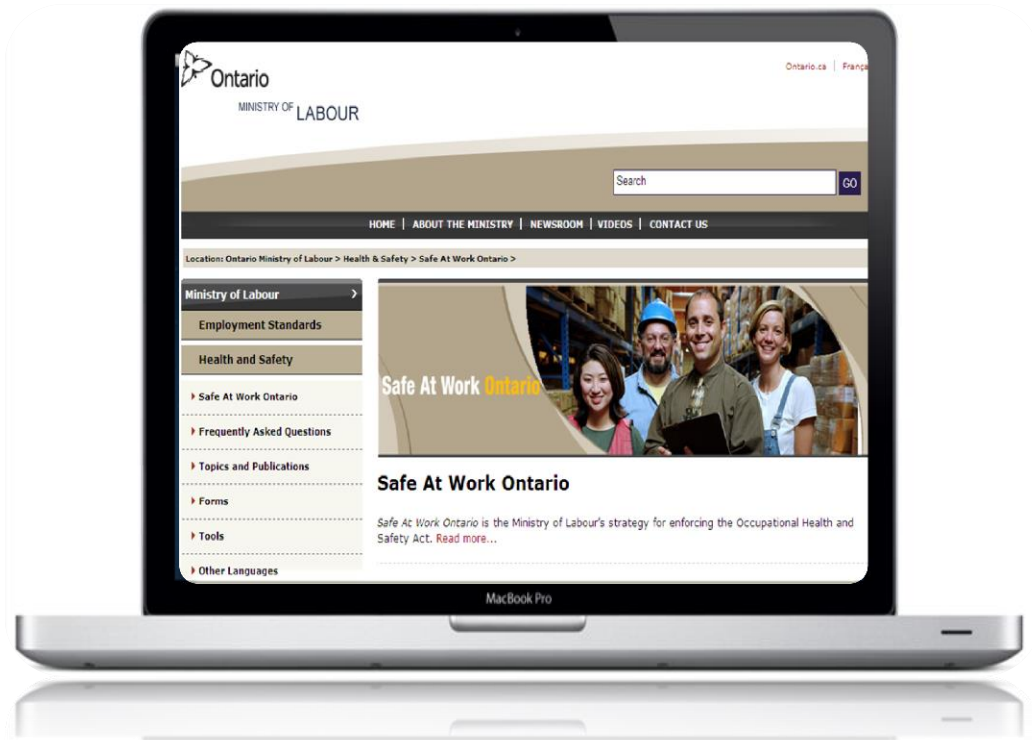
Ontario
MINISTRY OF LABOUR

Ontario.ca | Françа

Search GO

HOME | ABOUT THE MINISTRY | NEWSROOM | VIDEOS | CONTACT US

Location: Ontario Ministry of Labour > Health & Safety > Safe At Work Ontario >

Ministry of Labour ›
Employment Standards
Health and Safety
Safe At Work Ontario
Frequently Asked Questions
Topics and Publications
Forms
Tools
Other Languages

Safe At Work Ontario

Safe At Work Ontario

Safe At Work Ontario is the Ministry of Labour's strategy for enforcing the Occupational Health and Safety Act. Read more...

MacBook Pro